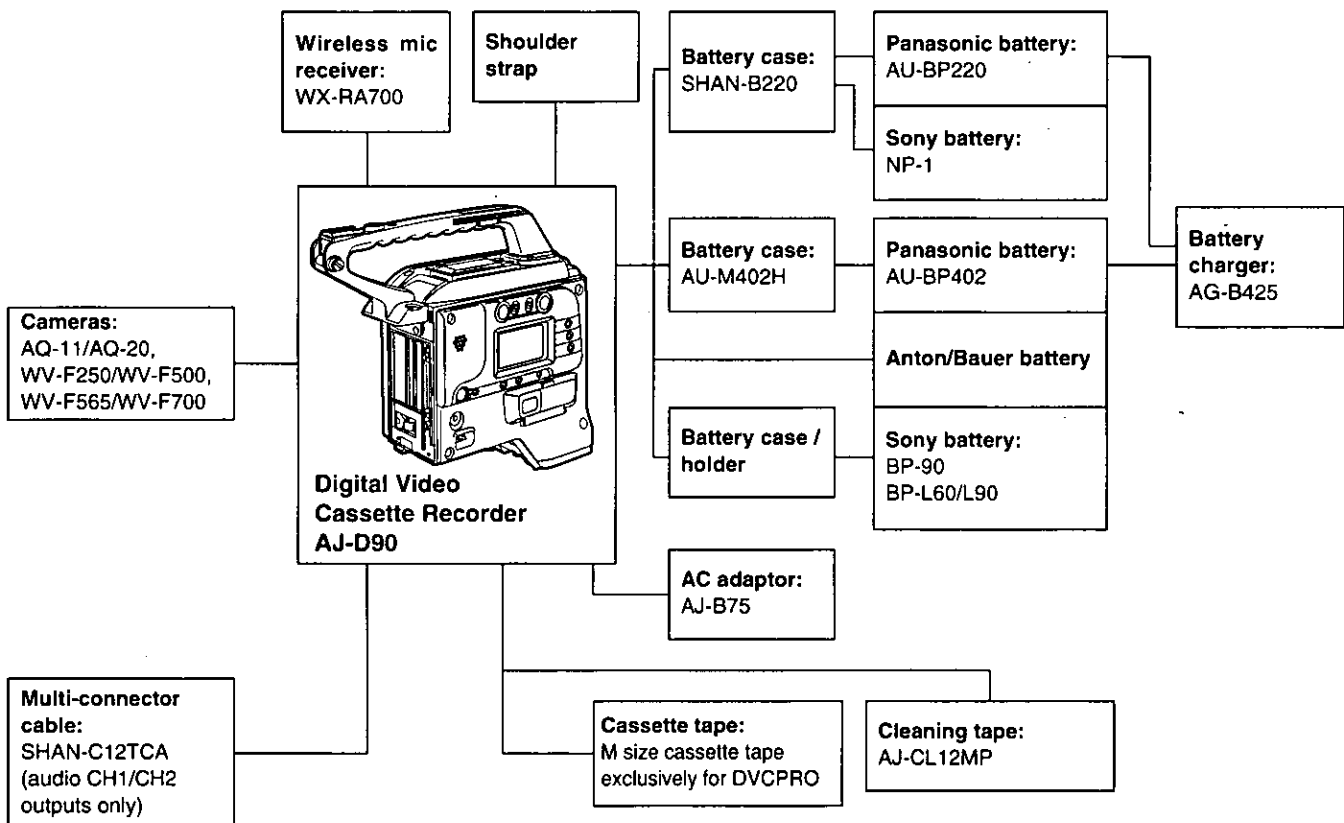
Wireless mic receiver: WX-RA700

Shoulder strap

Battery case: SHAN-B220

Panasonic battery: AU-BP220

Sony battery: NP-1

Battery case: AU-M402H

Panasonic battery: AU-BP402

Battery charger: AG-B425

Anton/Bauer battery

Battery case / holder

Sony battery: BP-90 BP-L60/L90

Cameras: AQ-11/AQ-20, WV-F250/WV-F500, WV-F565/WV-F700

Digital Video Cassette Recorder AJ-D90

AC adaptor: AJ-B75

Multi-connector cable: SHAN-C12TCA (audio CH1/CH2 outputs only)

Cassette tape: M size cassette tape exclusively for DVCPRO

Cleaning tape: AJ-CL12MP